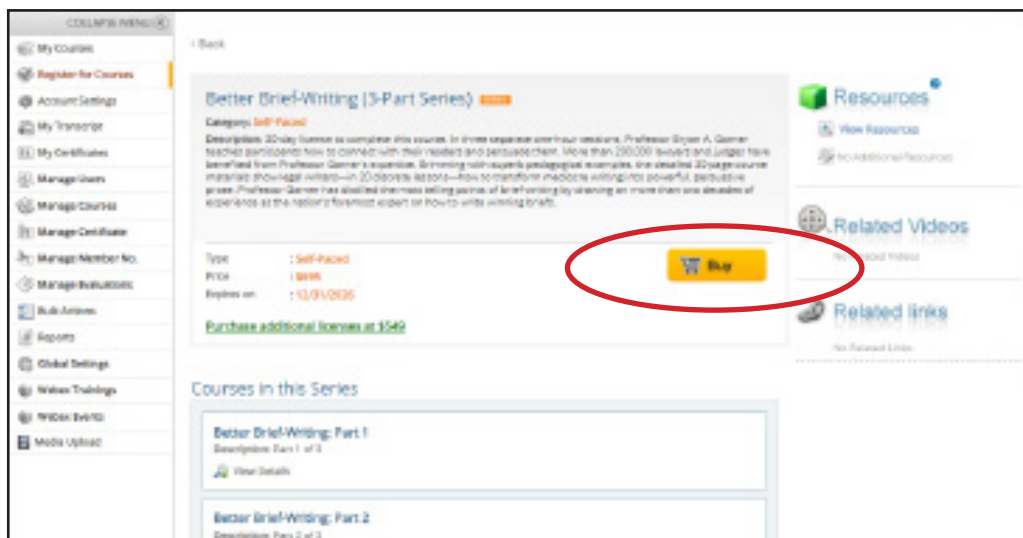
COLLAPSE MENU

My Courses
Register for Courses
Account Settings
My Transcript
My Certificates
Manage Users
Manage Courses
Manage Certificate
Manage Member No.
Manage Evaluations
Bulk Actions
Reports
Global Settings
Webex Trainings
Webex Events
Media Upload

‹ Back

Better Brief-Writing (3-Part Series) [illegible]

Category: Self-Paced

Description: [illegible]

Type : Self-Paced
Price : $695
Expires on : 12/31/2026

Buy

Purchase additional licenses at $549

Resources
View Resources
No Additional Resources

Related Videos
No Related Videos

Related links
No Related Links

Courses in this Series

Better Brief-Writing: Part 1
Description: Part 1 of 3
View Details

Better Brief-Writing: Part 2
Description: Part 2 of 3